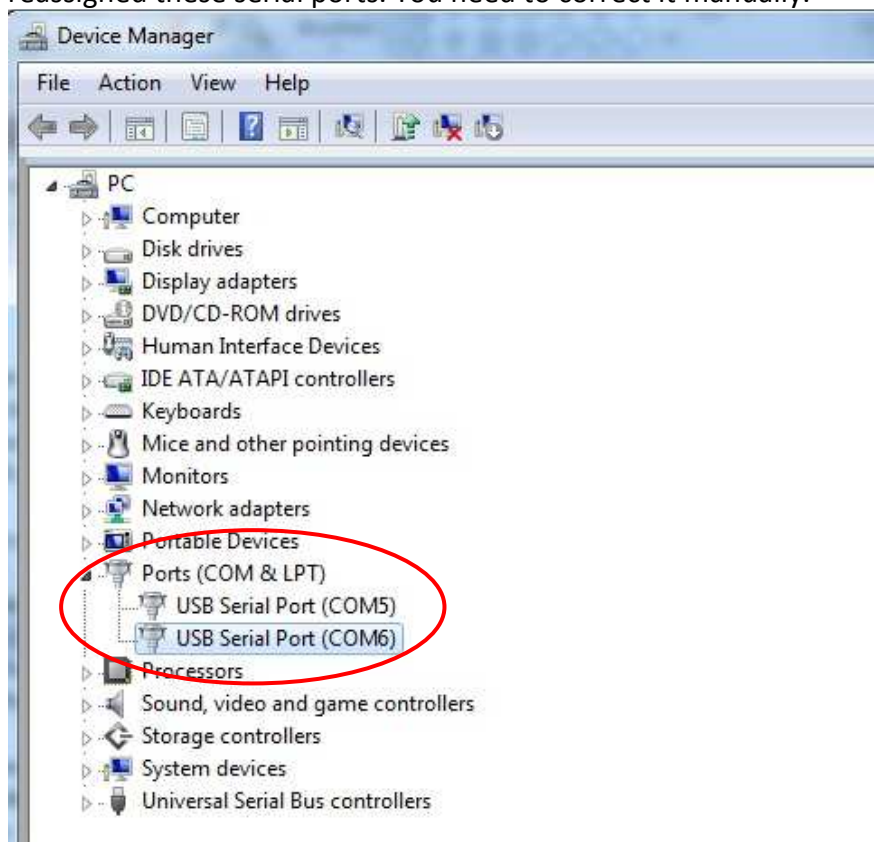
reassigned these serial ports. You need to correct it manually.

Device Manager

File Action View Help

PC
Computer
Disk drives
Display adapters
DVD/CD-ROM drives
Human Interface Devices
IDE ATA/ATAPI controllers
Keyboards
Mice and other pointing devices
Monitors
Network adapters
Portable Devices
Ports (COM & LPT)
USB Serial Port (COM5)
USB Serial Port (COM6)
Processors
Sound, video and game controllers
Storage controllers
System devices
Universal Serial Bus controllers